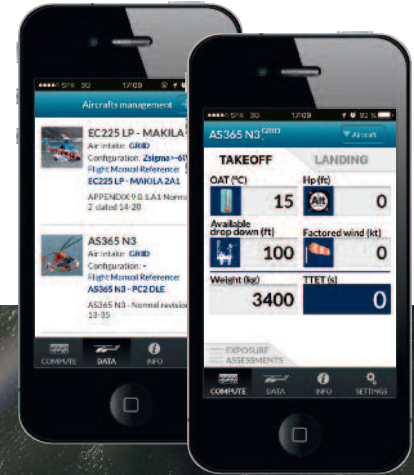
SFR 3G 17:09

Aircrafts management

EC225 LP - MAKILA

Air intake: GRID

Configuration: Zsigma>-6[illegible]

Flight Manual Reference:

EC225 LP - MAKILA 2A1

APPENDIX 9.0.1.A1 Normal 2 dated 14-28

AS365 N3

Air intake: GRID

Configuration: -

Flight Manual Reference:

AS365 N3 - PC2 DLE

AS365 N3 - Normal revision 13-35

COMPUTE DATA INFO

SFR 3G 17:09 92 %

AS365 N3 GRID

Aircraft

TAKEOFF

LANDING

OAT (°C)

15

Hp (ft)

Alt

0

Available drop down (ft)

100

Factored wind (kt)

0

Weight (kg)

3400

TTET (s)

0

EXPOSURE ASSESSMENTS

COMPUTE DATA INFO SETTINGS